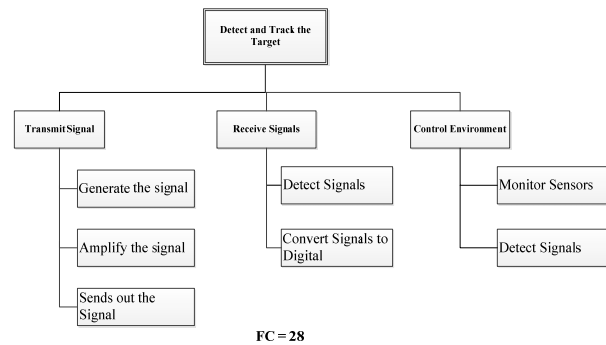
Detect and Track the Target

Transmit Signal

Generate the signal

Amplify the signal

Sends out the Signal

Receive Signals

Detect Signals

Convert Signals to Digital

Control Environment

Monitor Sensors

Detect Signals

FC = 28